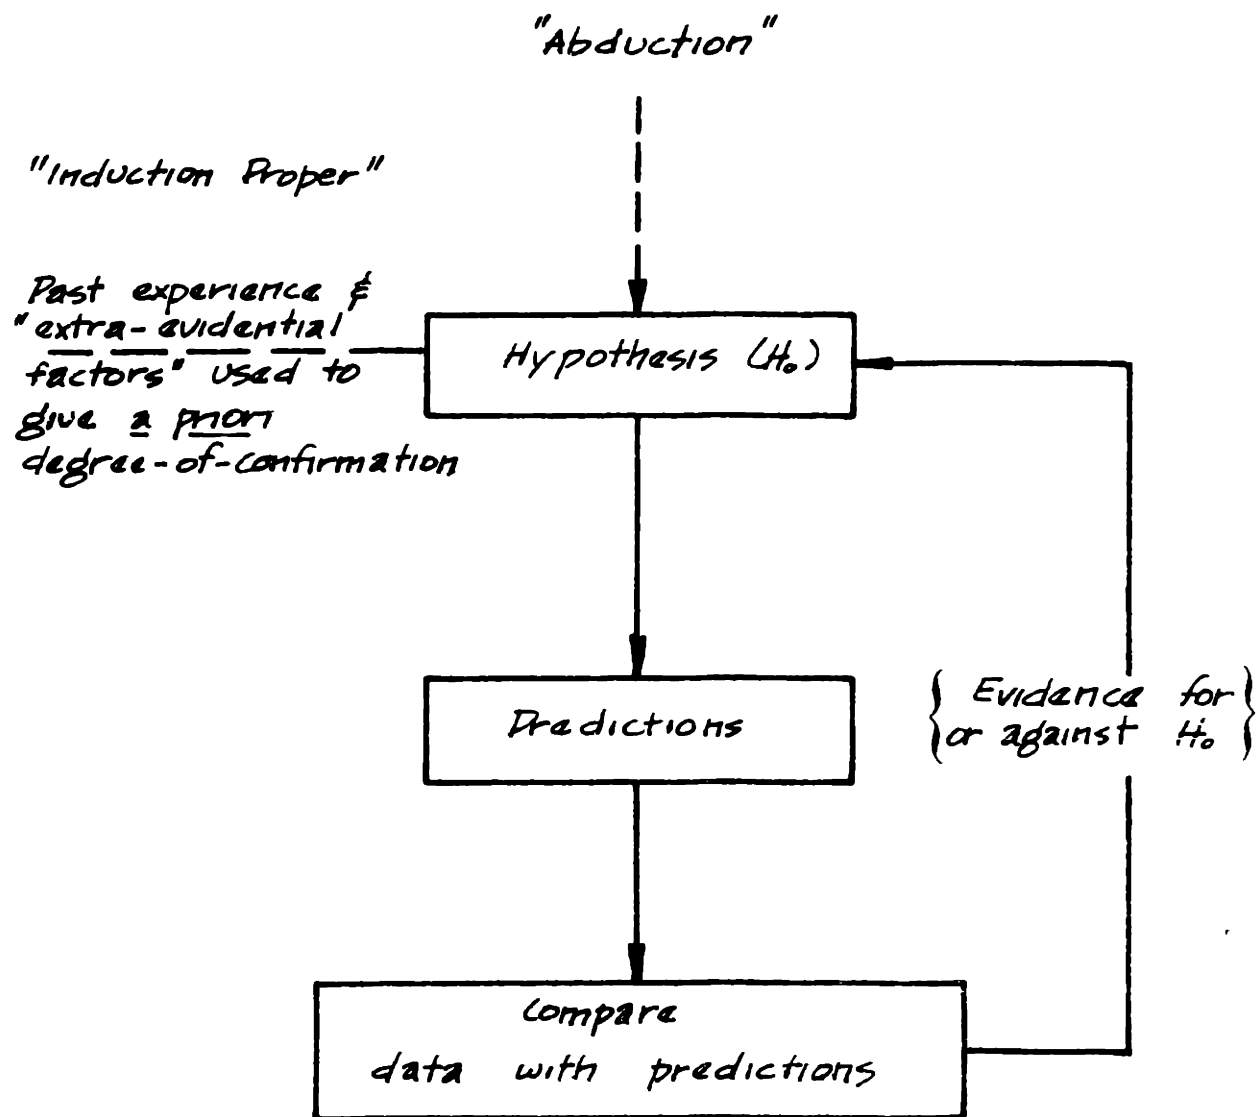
"Abduction"

"Induction Proper"

Past experience & "extra-evidential factors" used to give a priori degree-of-confirmation

Hypothesis ($H_0$)

Predictions

{Evidence for or against $H_0$}

Compare data with predictions